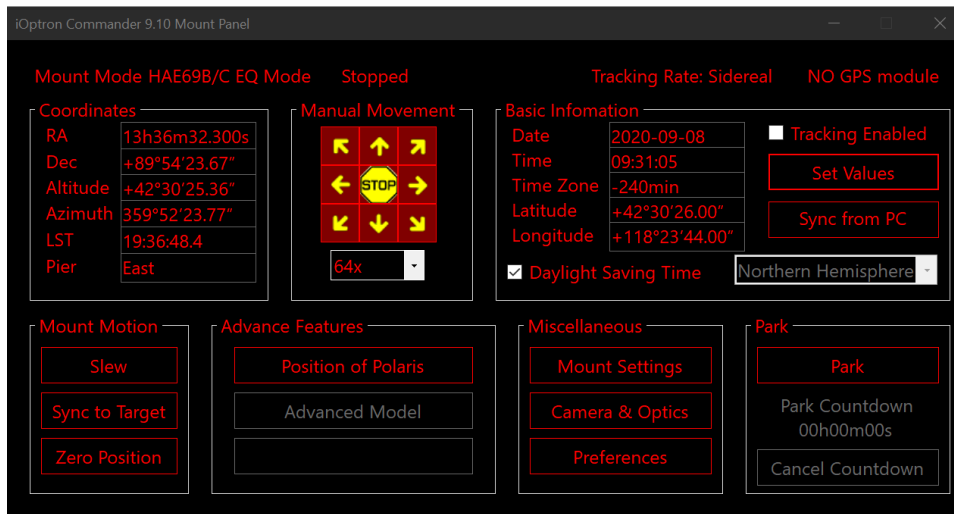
iOptron Commander 9.10 Mount Panel

Mount Mode HAE69B/C EQ Mode Stopped Tracking Rate: Sidereal NO GPS module

Coordinates

| | |
|---|---|
| RA | 13h36m32.300s |
| Dec | +89°54'23.67" |
| Altitude | +42°30'25.36" |
| Azimuth | 359°52'23.77" |
| LST | 19:36:48.4 |
| Pier | East |

Manual Movement

STOP

64x

Basic Infomation

| | |
|---|---|
| Date | 2020-09-08 |
| Time | 09:31:05 |
| Time Zone | -240min |
| Latitude | +42°30'26.00" |
| Longitude | +118°23'44.00" |

Tracking Enabled

Set Values

Sync from PC

Daylight Saving Time

Northern Hemisphere

Mount Motion

Slew

Sync to Target

Zero Position

Advance Features

Position of Polaris

Advanced Model

Miscellaneous

Mount Settings

Camera & Optics

Preferences

Park

Park

Park Countdown
00h00m00s

Cancel Countdown